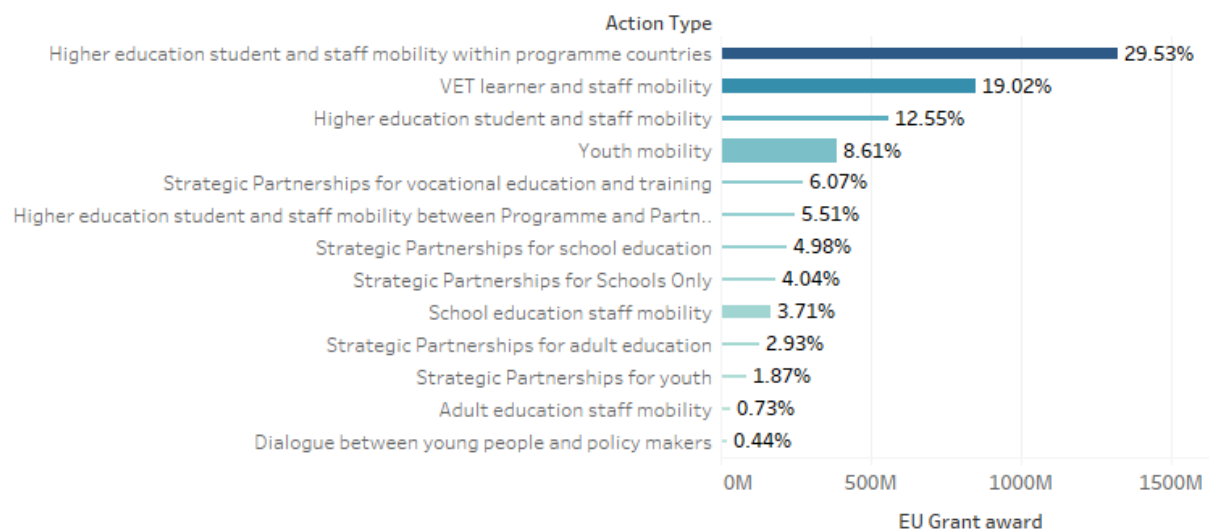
Action Type

| Action Type | |
|---|---|
| Higher education student and staff mobility within programme countries | 29.53% |
| VET learner and staff mobility | 19.02% |
| Higher education student and staff mobility | 12.55% |
| Youth mobility | 8.61% |
| Strategic Partnerships for vocational education and training | 6.07% |
| Higher education student and staff mobility between Programme and Partn.. | 5.51% |
| Strategic Partnerships for school education | 4.98% |
| Strategic Partnerships for Schools Only | 4.04% |
| School education staff mobility | 3.71% |
| Strategic Partnerships for adult education | 2.93% |
| Strategic Partnerships for youth | 1.87% |
| Adult education staff mobility | 0.73% |
| Dialogue between young people and policy makers | 0.44% |

0M 500M 1000M 1500M

EU Grant award